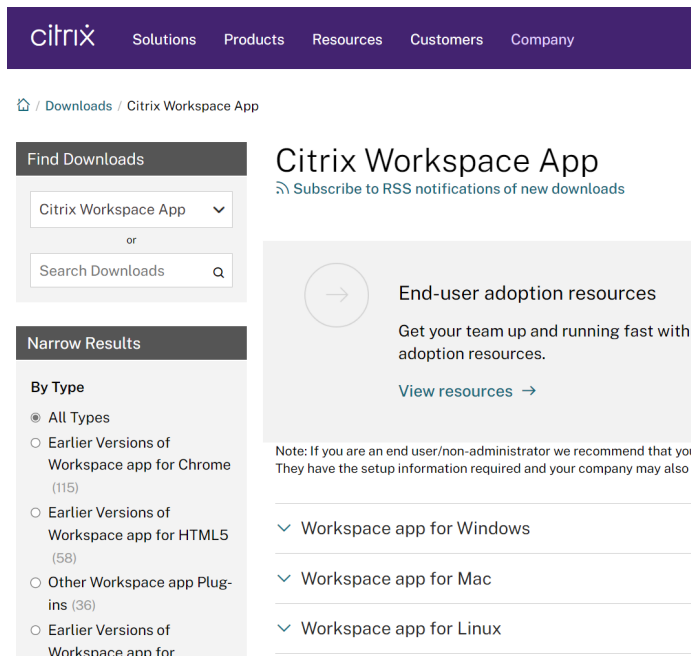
citrix Solutions Products Resources Customers Company

Downloads / Citrix Workspace App

Find Downloads

Citrix Workspace App

or

Search Downloads

Narrow Results

By Type

All Types

Earlier Versions of Workspace app for Chrome (115)

Earlier Versions of Workspace app for HTML5 (58)

Other Workspace app Plug-ins (36)

Earlier Versions of Workspace app for

Citrix Workspace App

Subscribe to RSS notifications of new downloads

End-user adoption resources

Get your team up and running fast with adoption resources.

View resources →

Note: If you are an end user/non-administrator we recommend that you They have the setup information required and your company may also

Workspace app for Windows

Workspace app for Mac

Workspace app for Linux